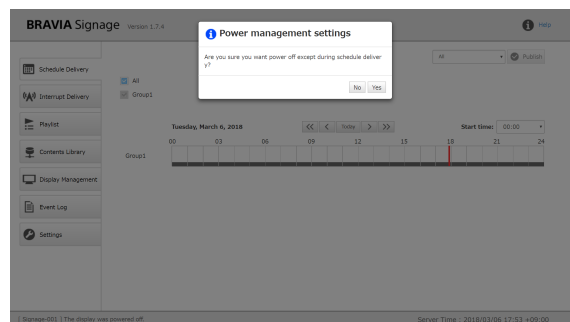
BRAVIA Signage Version 1.7.4

Help

Power management settings

Are you sure you want power off except during schedule delivery?

No Yes

All

Publish

Schedule Delivery

Interrupt Delivery

Playlist

Contents Library

Display Management

Event Log

Settings

All

Group1

Tuesday, March 6, 2018

<< < Today > >>

Start time: 00:00

00 03 06 09 12 15 18 21 24

Group1

Signage-001 | The display was powered off.

Server Time : 2018/03/06 17:53 +09:00